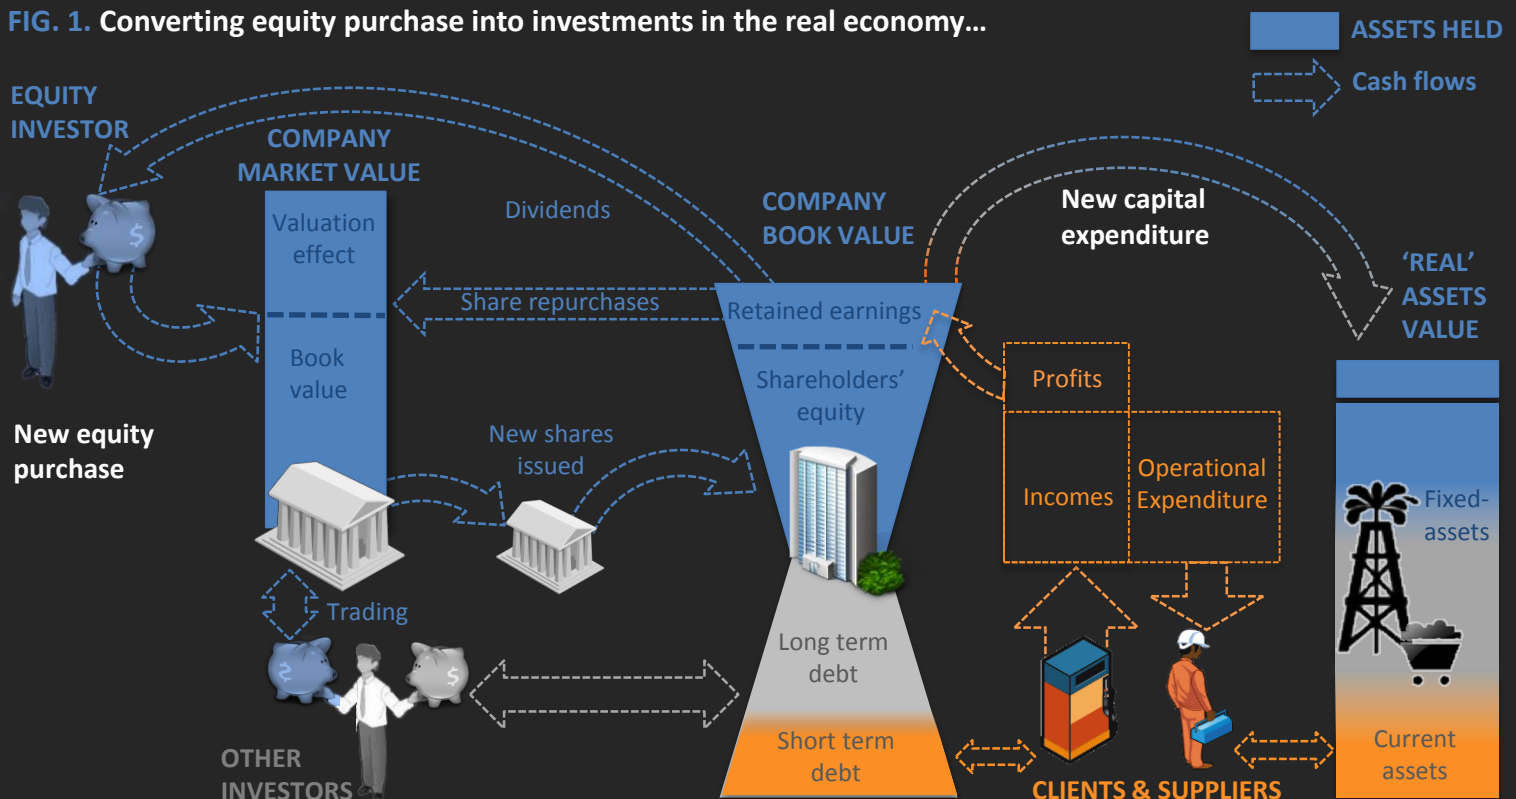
FIG. 1. Converting equity purchase into investments in the real economy…

ASSETS HELD

Cash flows

EQUITY INVESTOR

COMPANY MARKET VALUE

Valuation effect

Book value

Dividends

Share repurchases

New shares issued

COMPANY BOOK VALUE

Retained earnings

Shareholders' equity

Long term debt

Short term debt

New capital expenditure

'REAL' ASSETS VALUE

Profits

Incomes

Operational Expenditure

Fixed-assets

Current assets

New equity purchase

Trading

OTHER INVESTORS

CLIENTS & SUPPLIERS